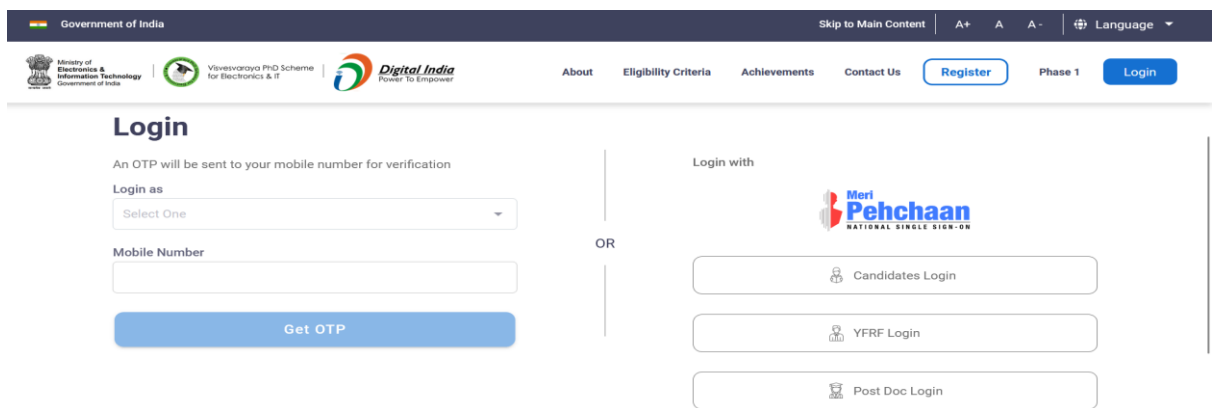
Government of India

Skip to Main Content A+ A A- Language

Ministry of Electronics & Information Technology Government of India

Visvesvaraya PhD Scheme for Electronics & IT

Digital India Power To Empower

About Eligibility Criteria Achievements Contact Us Register Phase 1 Login

Login

An OTP will be sent to your mobile number for verification

Login as

Select One

Mobile Number

Get OTP

OR

Login with

Meri Pehchaan NATIONAL SINGLE SIGN-ON

Candidates Login

YFRF Login

Post Doc Login